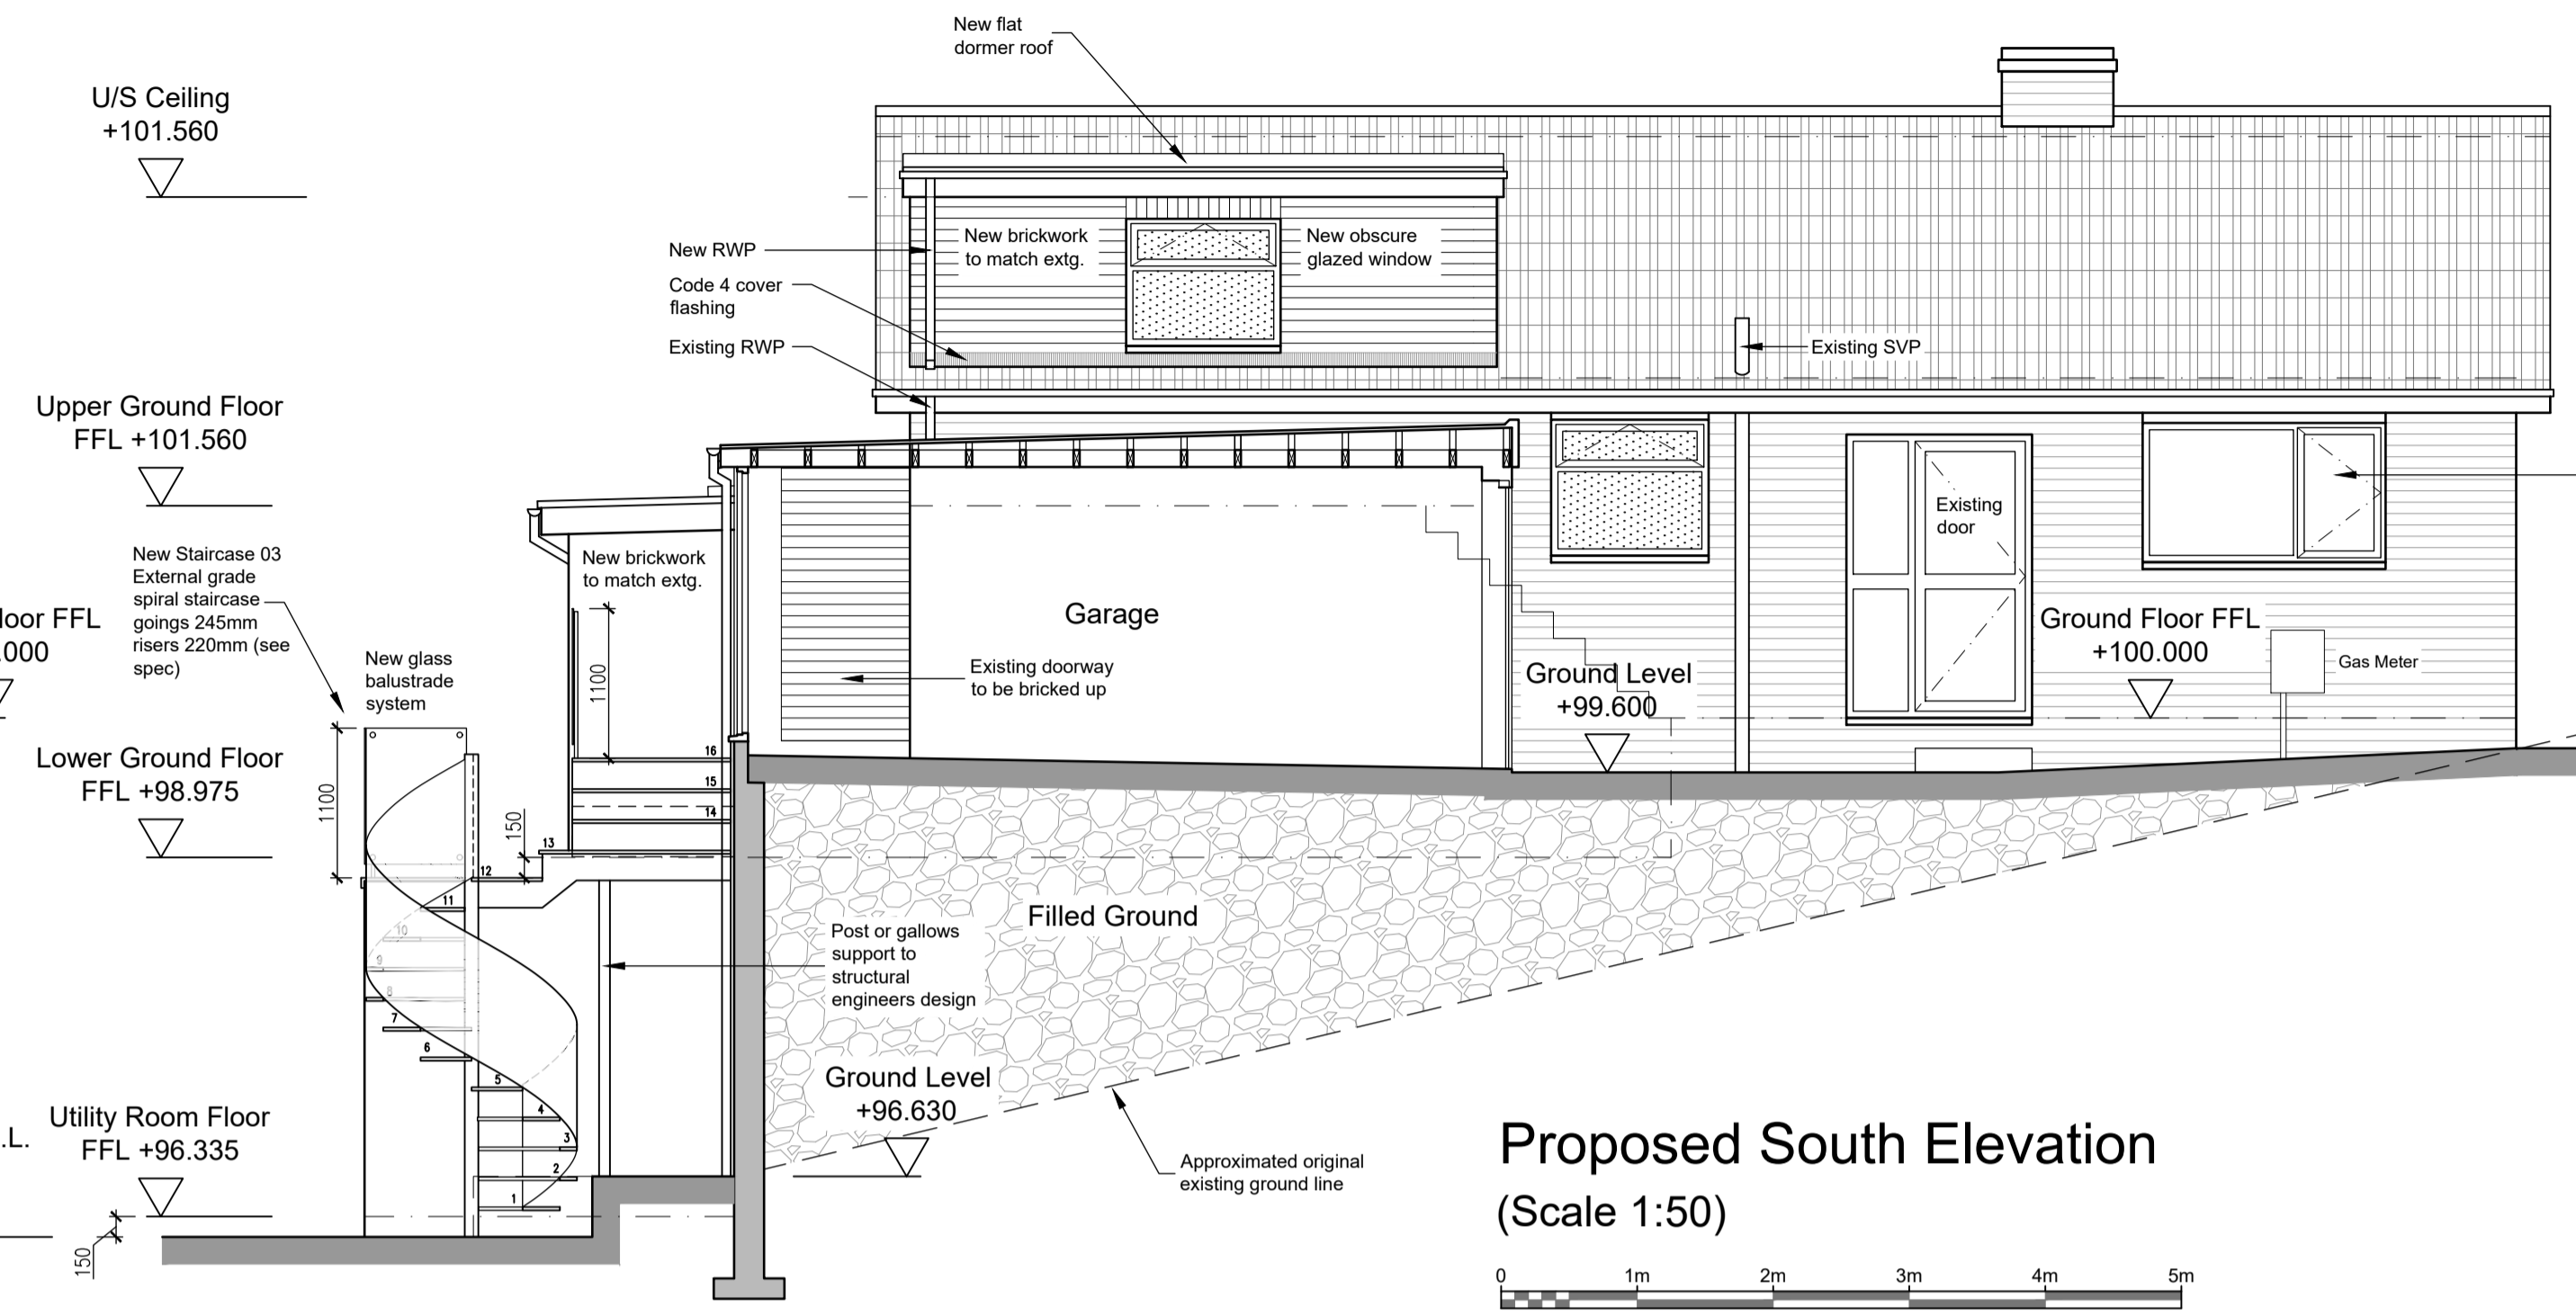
New flat dormer roof

U/S Ceiling
+101.560

New RWP

New brickwork to match extg.

New obscure glazed window

Code 4 cover flashing

Existing RWP

Existing SVP

Upper Ground Floor
FFL +101.560

Existing door

New Staircase 03 External grade spiral staircase goings 245mm risers 220mm (see spec)

New brickwork to match extg.

Garage

loor FFL
000

Ground Floor FFL
+100.000

Gas Meter

New glass balustrade system

1100

Existing doorway to be bricked up

Ground Level
+99.600

Lower Ground Floor
FFL +98.975

1100

16
15
14
13
12
11
10
9
8
7
6
5
4
3
2
1

150

Filled Ground

Post or gallows support to structural engineers design

Ground Level
+96.630

Utility Room Floor
FFL +96.335

.L.

150

Approximated original existing ground line

Proposed South Elevation
(Scale 1:50)

0 1m 2m 3m 4m 5m